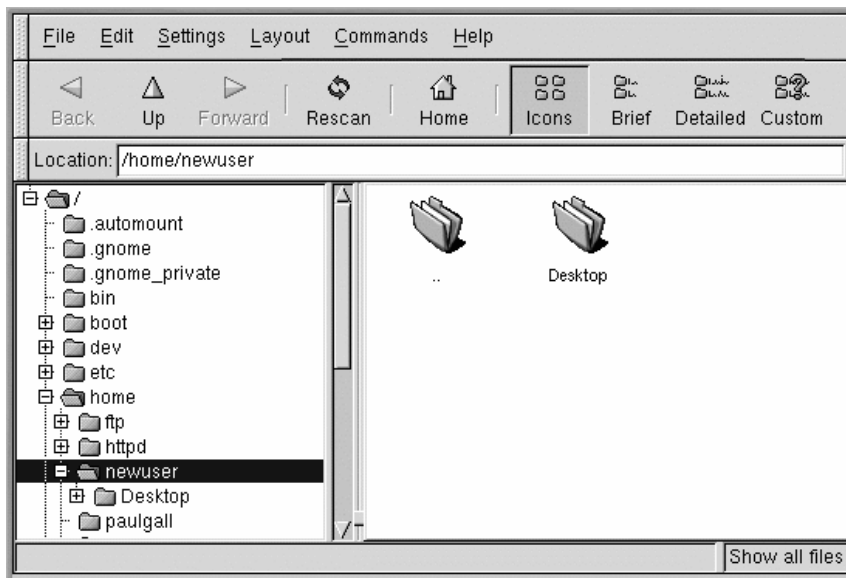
File Edit Settings Layout Commands Help

Back Up Forward Rescan Home Icons Brief Detailed Custom

Location: /home/newuser

/
.automount
.gnome
.gnome_private
bin
boot
dev
etc
home
ftp
httpd
newuser
Desktop
paulgall

..

Desktop

Show all files